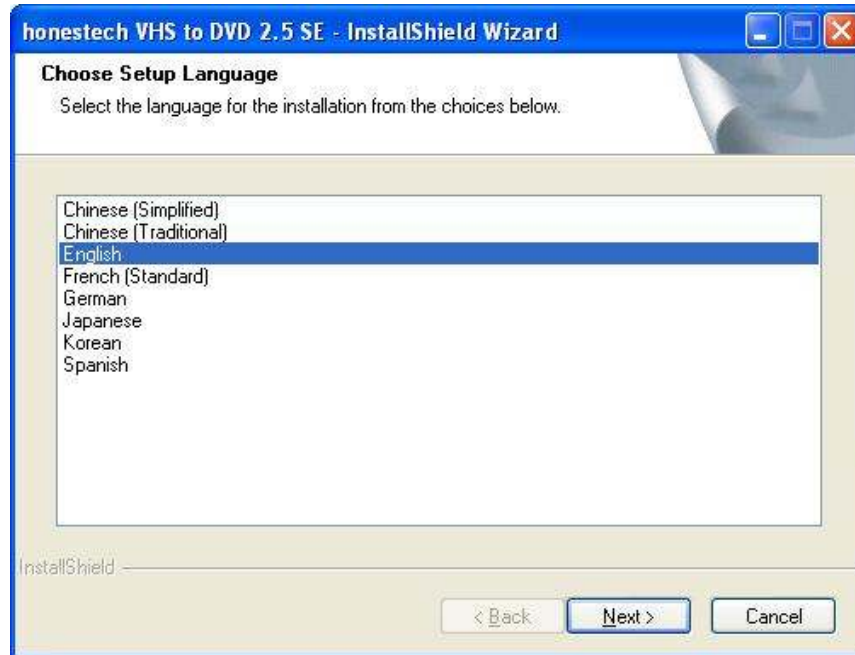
honestech VHS to DVD 2.5 SE - InstallShield Wizard

Choose Setup Language

Select the language for the installation from the choices below.

Chinese (Simplified)
Chinese (Traditional)
English
French (Standard)
German
Japanese
Korean
Spanish

InstallShield

< Back
Next >
Cancel